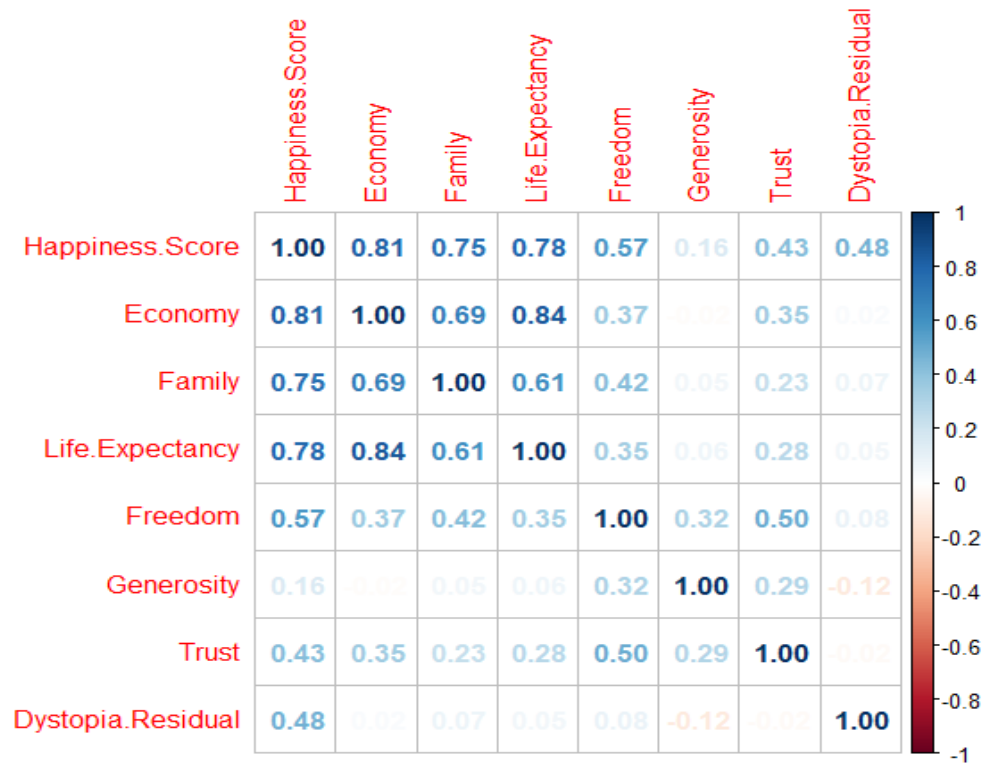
| | Happiness.Score | Economy | Family | Life.Expectancy | Freedom | Generosity | Trust | Dystopia.Residual |
|---|---|---|---|---|---|---|---|---|
| Happiness.Score | 1.00 | 0.81 | 0.75 | 0.78 | 0.57 | 0.16 | 0.43 | 0.48 |
| Economy | 0.81 | 1.00 | 0.69 | 0.84 | 0.37 | -0.02 | 0.35 | 0.02 |
| Family | 0.75 | 0.69 | 1.00 | 0.61 | 0.42 | 0.05 | 0.23 | 0.07 |
| Life.Expectancy | 0.78 | 0.84 | 0.61 | 1.00 | 0.35 | 0.06 | 0.28 | 0.05 |
| Freedom | 0.57 | 0.37 | 0.42 | 0.35 | 1.00 | 0.32 | 0.50 | 0.08 |
| Generosity | 0.16 | -0.02 | 0.05 | 0.06 | 0.32 | 1.00 | 0.29 | -0.12 |
| Trust | 0.43 | 0.35 | 0.23 | 0.28 | 0.50 | 0.29 | 1.00 | -0.02 |
| Dystopia.Residual | 0.48 | 0.02 | 0.07 | 0.05 | 0.08 | -0.12 | -0.02 | 1.00 |

1
0.8
0.6
0.4
0.2
0
-0.2
-0.4
-0.6
-0.8
-1